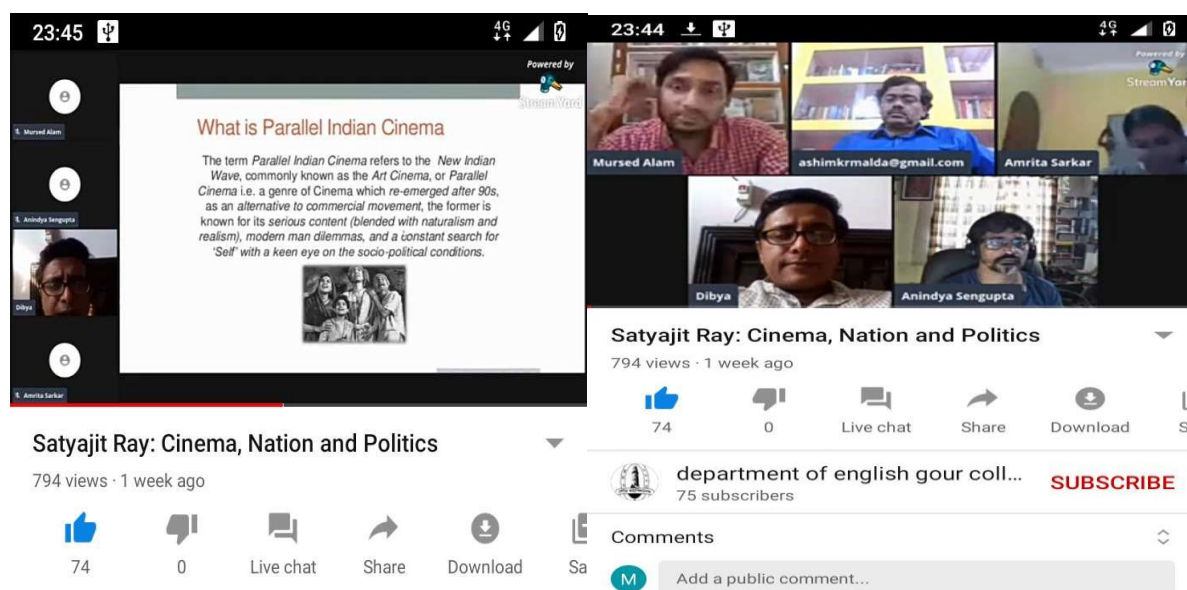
23:45

Powered by
StreamYard

Mursed Alam

Anindya Sengupta

Dibya

Amrita Sarkar

What is Parallel Indian Cinema

The term *Parallel Indian Cinema* refers to the *New Indian Wave*, commonly known as the *Art Cinema*, or *Parallel Cinema* i.e. a genre of Cinema which *re-emerged after 90s*, as an *alternative to commercial movement*, the former is known for its *serious content (blended with naturalism and realism), modern man dilemmas*, and a *constant search for 'Self'* with a keen eye on the socio-political conditions.

Satyajit Ray: Cinema, Nation and Politics

794 views · 1 week ago

74

0

Live chat

Share

Download

Sa

23:44

Powered by
StreamYard

Mursed Alam

ashimkrmalda@gmail.com

Amrita Sarkar

Dibya

Anindya Sengupta

Satyajit Ray: Cinema, Nation and Politics

794 views · 1 week ago

74

0

Live chat

Share

Download

S

department of english gour coll...

75 subscribers

SUBSCRIBE

Comments

M

Add a public comment...